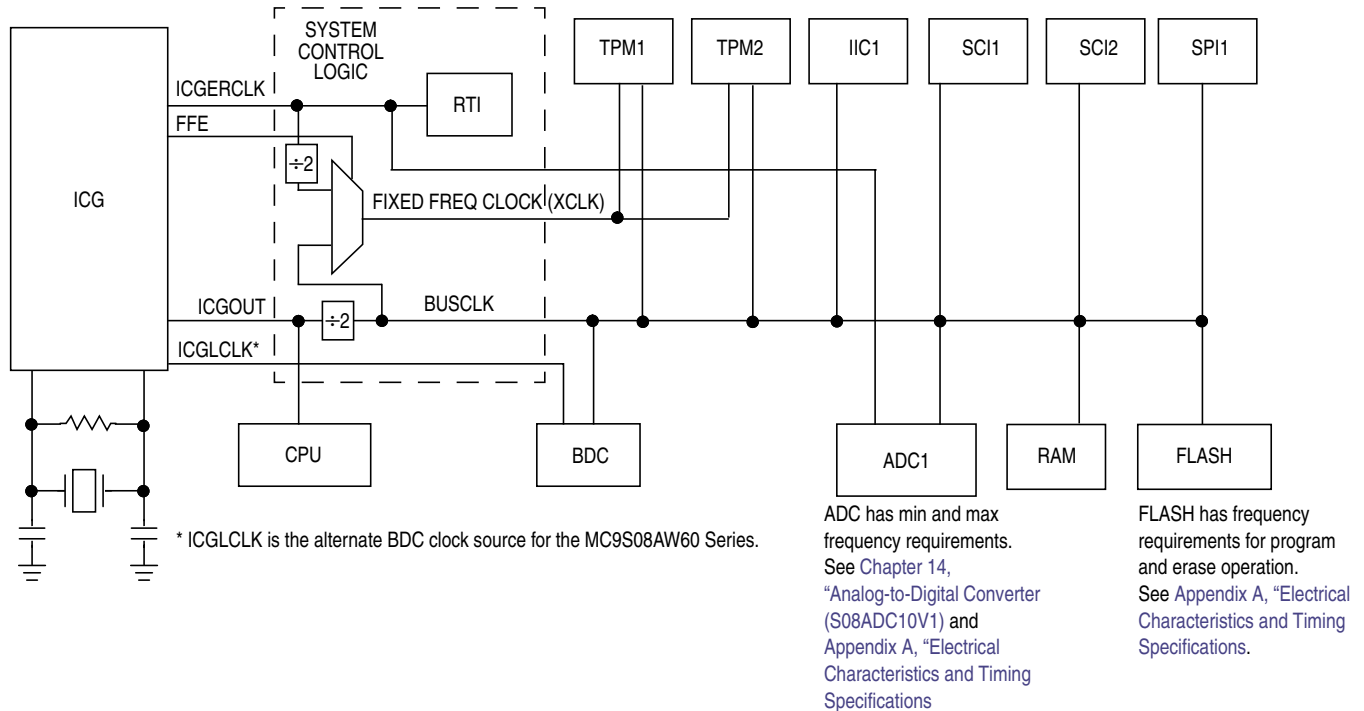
SYSTEM CONTROL LOGIC

TPM1

TPM2

IIC1

SCI1

SCI2

SPI1

ICGERCLK

RTI

FFE

÷2

ICG

FIXED FREQ CLOCK (XCLK)

ICGOUT

÷2

BUSCLK

ICGLCLK*

CPU

BDC

ADC1

RAM

FLASH

* ICGLCLK is the alternate BDC clock source for the MC9S08AW60 Series.

ADC has min and max frequency requirements. See Chapter 14, "Analog-to-Digital Converter (S08ADC10V1) and Appendix A, "Electrical Characteristics and Timing Specifications

FLASH has frequency requirements for program and erase operation. See Appendix A, "Electrical Characteristics and Timing Specifications.